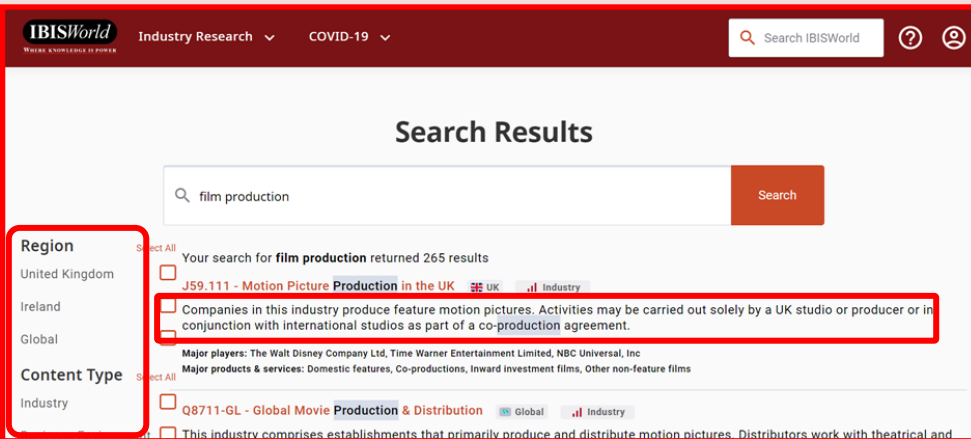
IBISWorld
Where Knowledge is Power

Industry Research

COVID-19

Search IBISWorld

Search Results

film production

Search

Region
Select All
United Kingdom
Ireland
Global

Content Type
Select All
Industry

Your search for film production returned 265 results

J59.111 - Motion Picture Production in the UK UK Industry

Companies in this industry produce feature motion pictures. Activities may be carried out solely by a UK studio or producer or in conjunction with international studios as part of a co-production agreement.

Major players: The Walt Disney Company Ltd, Time Warner Entertainment Limited, NBC Universal, Inc
Major products & services: Domestic features, Co-productions, Inward investment films, Other non-feature films

Q8711-GL - Global Movie Production & Distribution Global Industry

This industry comprises establishments that primarily produce and distribute motion pictures. Distributors work with theatrical and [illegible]